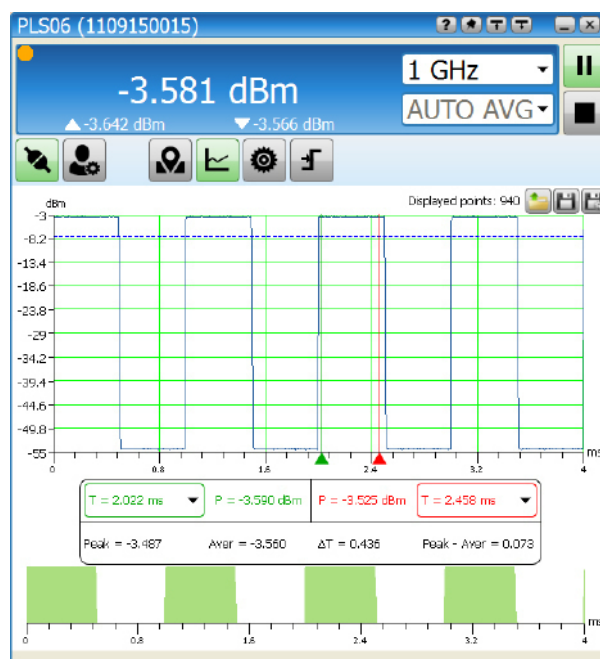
PLS06 (1109150015)

-3.581 dBm
▲-3.642 dBm ▼-3.566 dBm

1 GHz
AUTO AVG

Displayed points: 940

dBm
-3
-8.2
-13.4
-18.6
-23.8
-29
-34.2
-39.4
-44.6
-49.8
-55
0 0.8 1.6 2.4 3.2 4
ms

T = 2.022 ms P = -3.590 dBm P = -3.525 dBm T = 2.458 ms
Peak = -3.487 Aver = -3.560 ΔT = 0.436 Peak - Aver = 0.073

0 0.8 1.6 2.4 3.2 4
ms